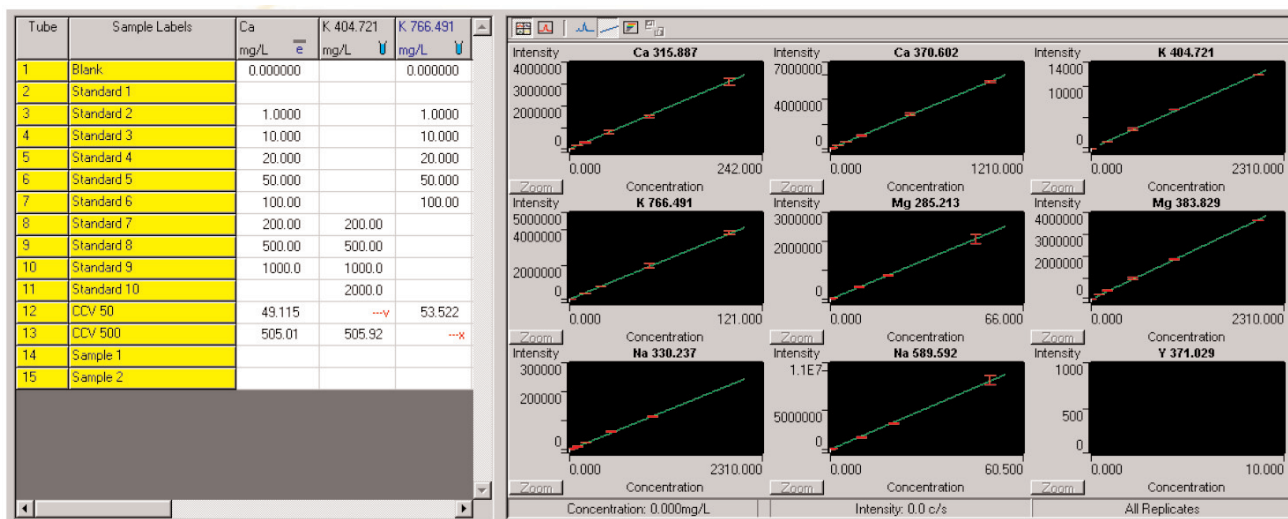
| Tube | Sample Labels | Ca mg/L | K 404.721 mg/L | K 766.491 mg/L |
|---|---|---|---|---|
| 1 | Blank | 0.000000 | | 0.000000 |
| 2 | Standard 1 | | | |
| 3 | Standard 2 | 1.0000 | | 1.0000 |
| 4 | Standard 3 | 10.000 | | 10.000 |
| 5 | Standard 4 | 20.000 | | 20.000 |
| 6 | Standard 5 | 50.000 | | 50.000 |
| 7 | Standard 6 | 100.00 | | 100.00 |
| 8 | Standard 7 | 200.00 | 200.00 | |
| 9 | Standard 8 | 500.00 | 500.00 | |
| 10 | Standard 9 | 1000.0 | 1000.0 | |
| 11 | Standard 10 | | 2000.0 | |
| 12 | CCV 50 | 49.115 | ---v | 53.522 |
| 13 | CCV 500 | 505.01 | 505.92 | ---x |
| 14 | Sample 1 | | | |
| 15 | Sample 2 | | | |

Intensity Ca 315.887
4000000 3000000 2000000 0
0.000 242.000
Zoom Concentration

Intensity Ca 370.602
7000000 4000000 0
0.000 1210.000
Zoom Concentration

Intensity K 404.721
14000 10000 0
0.000 2310.000
Zoom Concentration

Intensity K 766.491
5000000 4000000 2000000 0
0.000 121.000
Zoom Concentration

Intensity Mg 285.213
3000000 2000000 0
0.000 66.000
Zoom Concentration

Intensity Mg 383.829
4000000 3000000 2000000 0
0.000 2310.000
Zoom Concentration

Intensity Na 330.237
300000 200000 0
0.000 2310.000
Zoom Concentration

Intensity Na 589.592
1.1E7 5000000 0
0.000 60.500
Zoom Concentration

Intensity Y 371.029
1000 500 0
0.000 10.000
Zoom Concentration

Concentration: 0.000mg/L
Intensity: 0.0 c/s
All Replicates